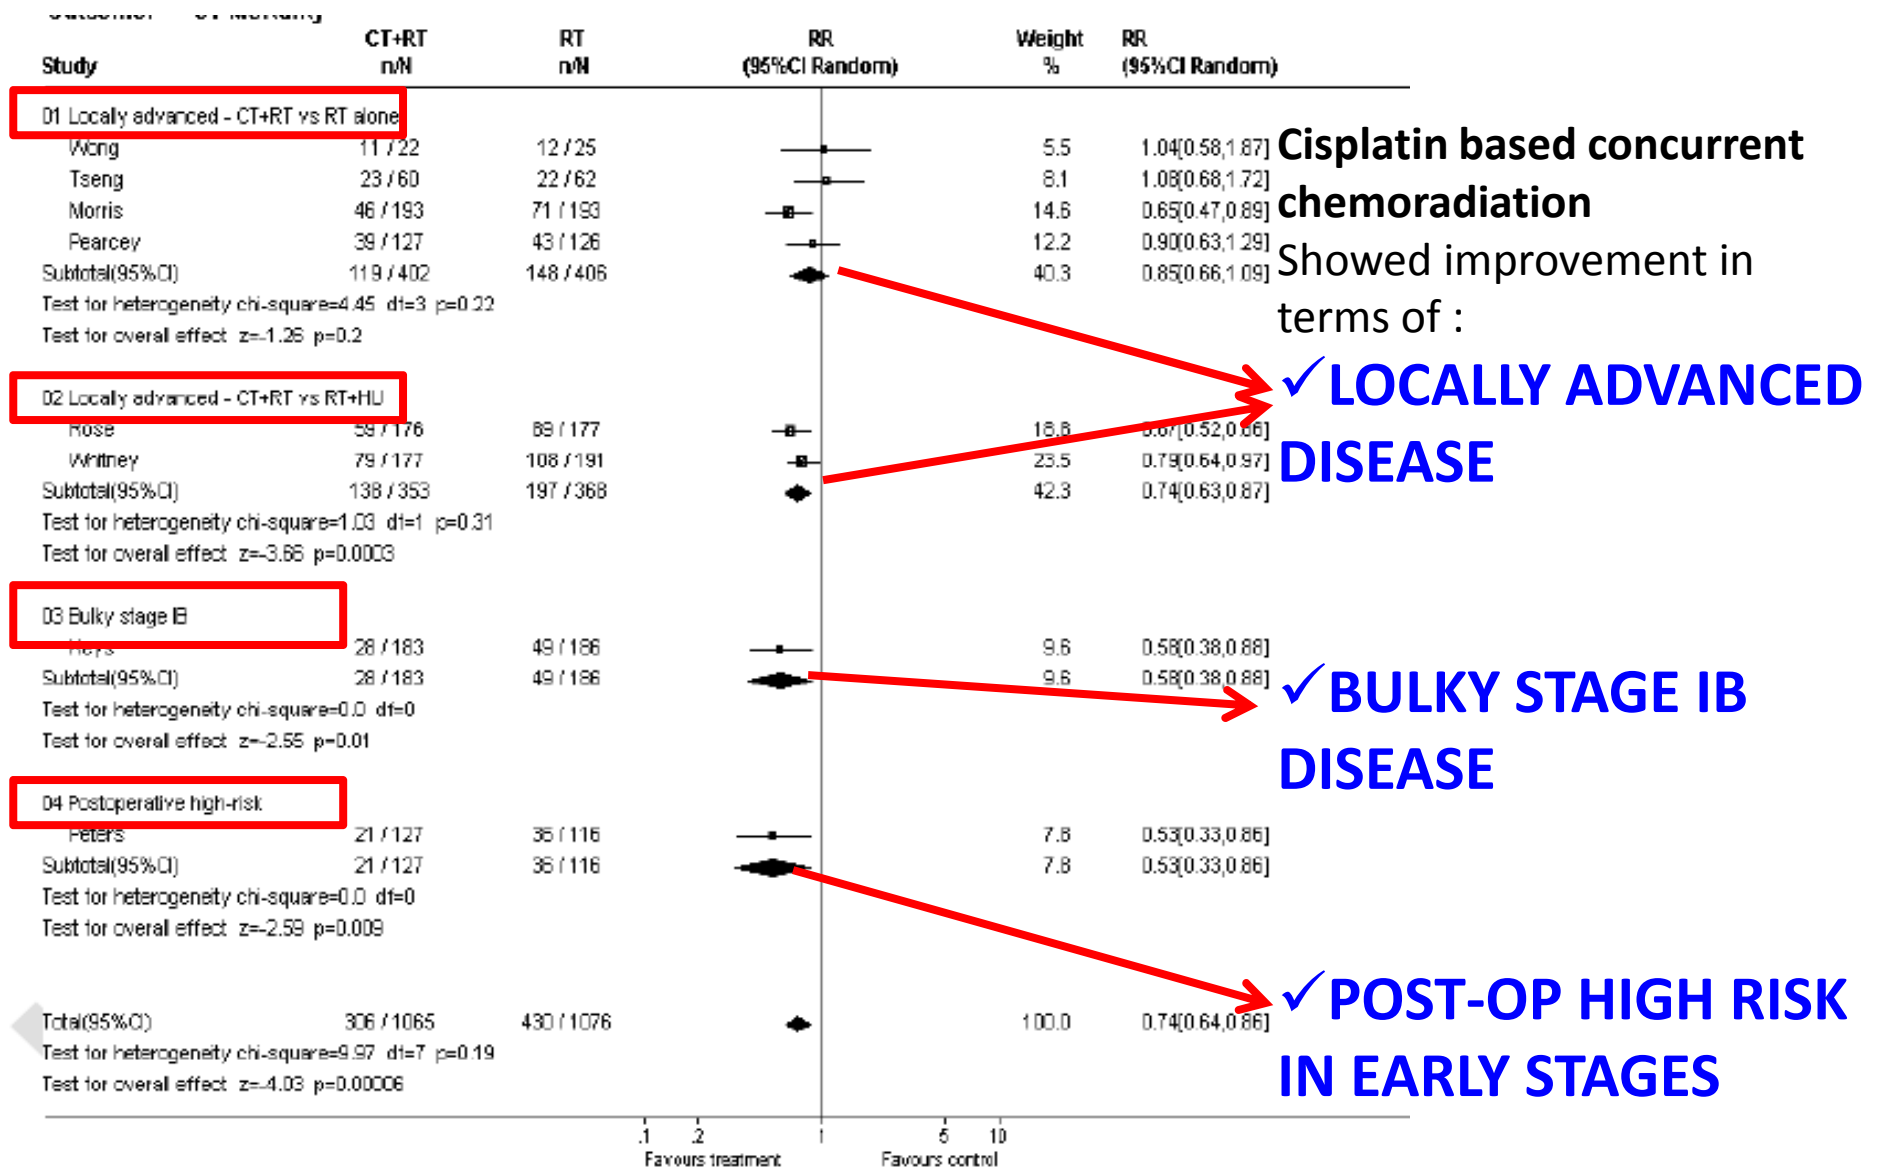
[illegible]

| Study | CT+RT n/N | RT n/N | RR (95%CI Random) | Weight % | RR (95%CI Random) |
|---|---|---|---|---|---|
| 01 Localy advanced - CT+RT vs RT alone | | | | | |
| Wong | 11 / 22 | 12 / 25 | | 5.5 | 1.04[0.58,1.87] |
| Tseng | 23 / 60 | 22 / 62 | | 8.1 | 1.08[0.68,1.72] |
| Morris | 46 / 193 | 71 / 193 | | 14.6 | 0.65[0.47,0.89] |
| Pearcey | 39 / 127 | 43 / 126 | | 12.2 | 0.90[0.63,1.29] |
| Subtotal(95%CI) | 119 / 402 | 148 / 406 | | 40.3 | 0.85[0.66,1.09] |
| Test for heterogeneity chi-square=4.45 df=3 p=0.22 | | | | | |
| Test for overall effect z=-1.26 p=0.2 | | | | | |
| 02 Localy advanced - CT+RT vs RT+HU | | | | | |
| Rose | 59 / 176 | 89 / 177 | | 18.8 | 0.67[0.52,0.86] |
| Whitney | 79 / 177 | 108 / 191 | | 23.5 | 0.79[0.64,0.97] |
| Subtotal(95%CI) | 138 / 353 | 197 / 368 | | 42.3 | 0.74[0.63,0.87] |
| Test for heterogeneity chi-square=1.03 df=1 p=0.31 | | | | | |
| Test for overall effect z=-3.66 p=0.0003 | | | | | |
| 03 Bulky stage IB | | | | | |
| Keys | 28 / 183 | 49 / 186 | | 9.6 | 0.58[0.38,0.88] |
| Subtotal(95%CI) | 28 / 183 | 49 / 186 | | 9.6 | 0.58[0.38,0.88] |
| Test for heterogeneity chi-square=0.0 df=0 | | | | | |
| Test for overall effect z=-2.55 p=0.01 | | | | | |
| 04 Postoperative high-risk | | | | | |
| Peters | 21 / 127 | 36 / 116 | | 7.8 | 0.53[0.33,0.86] |
| Subtotal(95%CI) | 21 / 127 | 36 / 116 | | 7.8 | 0.53[0.33,0.86] |
| Test for heterogeneity chi-square=0.0 df=0 | | | | | |
| Test for overall effect z=-2.59 p=0.009 | | | | | |
| Total(95%CI) | 306 / 1065 | 430 / 1076 | | 100.0 | 0.74[0.64,0.86] |
| Test for heterogeneity chi-square=9.97 df=7 p=0.19 | | | | | |
| Test for overall effect z=-4.03 p=0.00006 | | | | | |

.1 .2 1 5 10
Favours treatment Favours control

Cisplatin based concurrent chemoradiation
Showed improvement in terms of :

✓LOCALLY ADVANCED DISEASE

✓BULKY STAGE IB DISEASE

✓POST-OP HIGH RISK IN EARLY STAGES